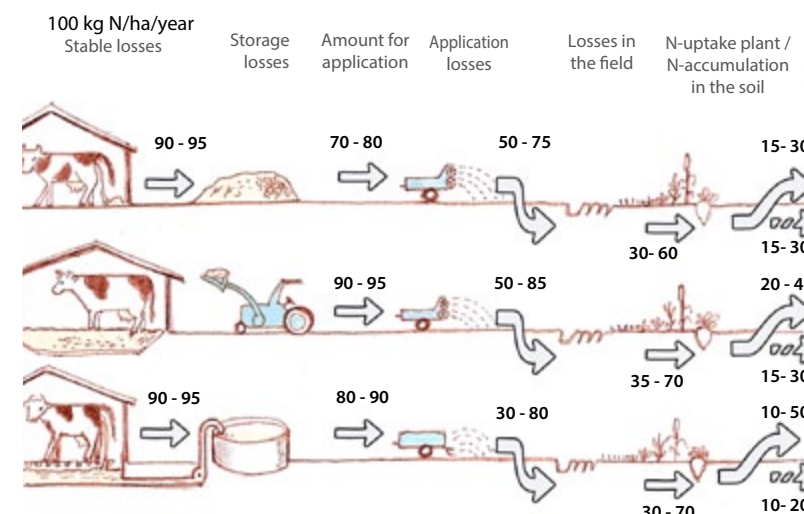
100 kg N/ha/year
Stable losses

Storage losses

Amount for application

Application losses

Losses in the field

N-uptake plant / N-accumulation in the soil

90 - 95
70 - 80
50 - 75
15- 30
30- 60
15- 30

90 - 95
50 - 85
20 - 4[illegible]
35 - 70
15- 30

90 - 95
80 - 90
30 - 80
10- 50
30 - 70
10- 20